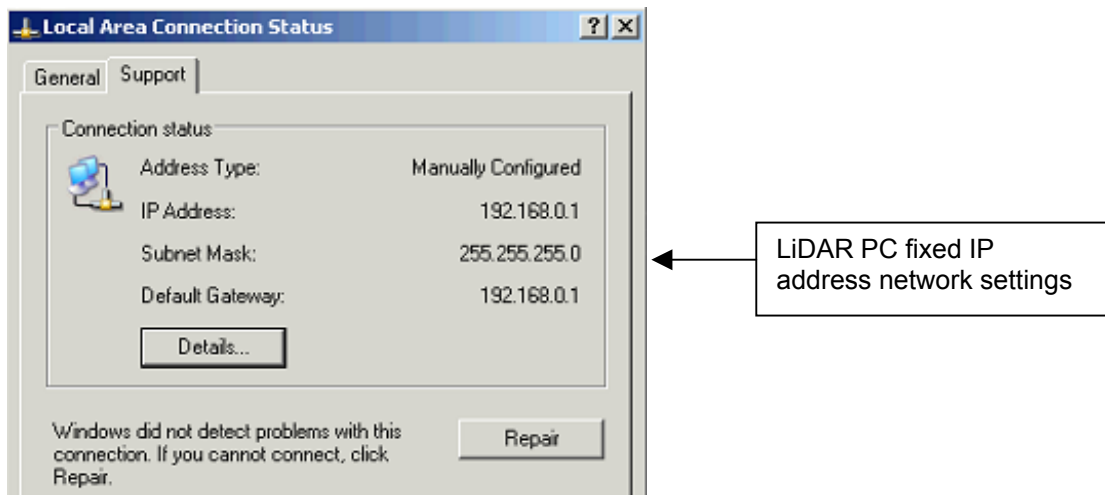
Local Area Connection Status

?
X

General
Support

Connection status

Address Type: Manually Configured

IP Address: 192.168.0.1

Subnet Mask: 255.255.255.0

Default Gateway: 192.168.0.1

Details...

Windows did not detect problems with this connection. If you cannot connect, click Repair.

Repair

LiDAR PC fixed IP address network settings